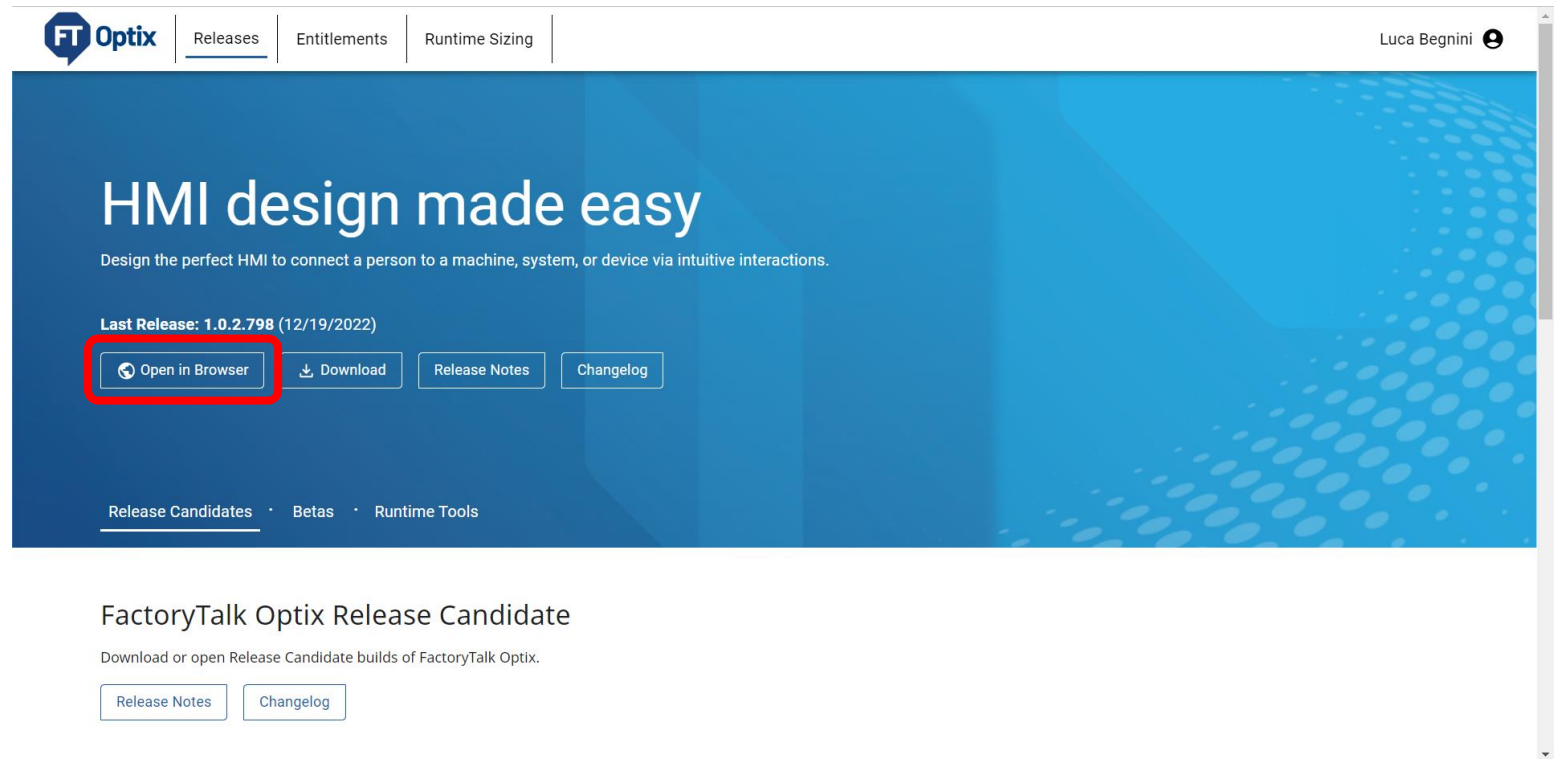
FT Optix

Releases

Entitlements

Runtime Sizing

Luca Begnini

HMI design made easy

Design the perfect HMI to connect a person to a machine, system, or device via intuitive interactions.

Last Release: 1.0.2.798 (12/19/2022)

Open in Browser

Download

Release Notes

Changelog

Release Candidates · Betas · Runtime Tools

FactoryTalk Optix Release Candidate

Download or open Release Candidate builds of FactoryTalk Optix.

Release Notes

Changelog